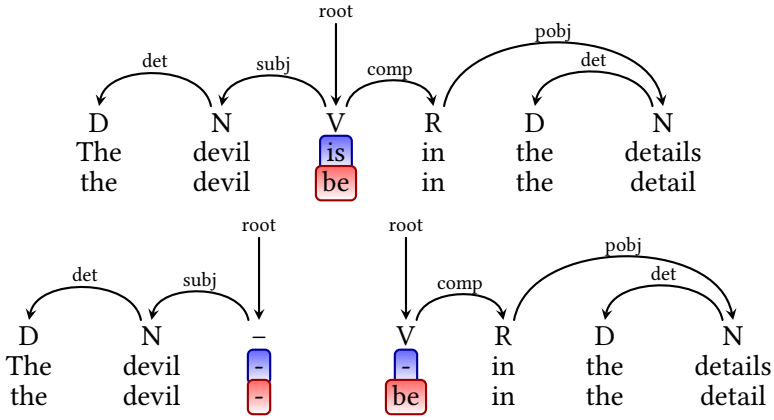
root
det
subj
comp
pobj
det
D N V R D N
The devil is in the details
the devil be in the detail

root
root
det
subj
comp
pobj
det
D N – V R D N
The devil - - in the details
the devil - be in the detail